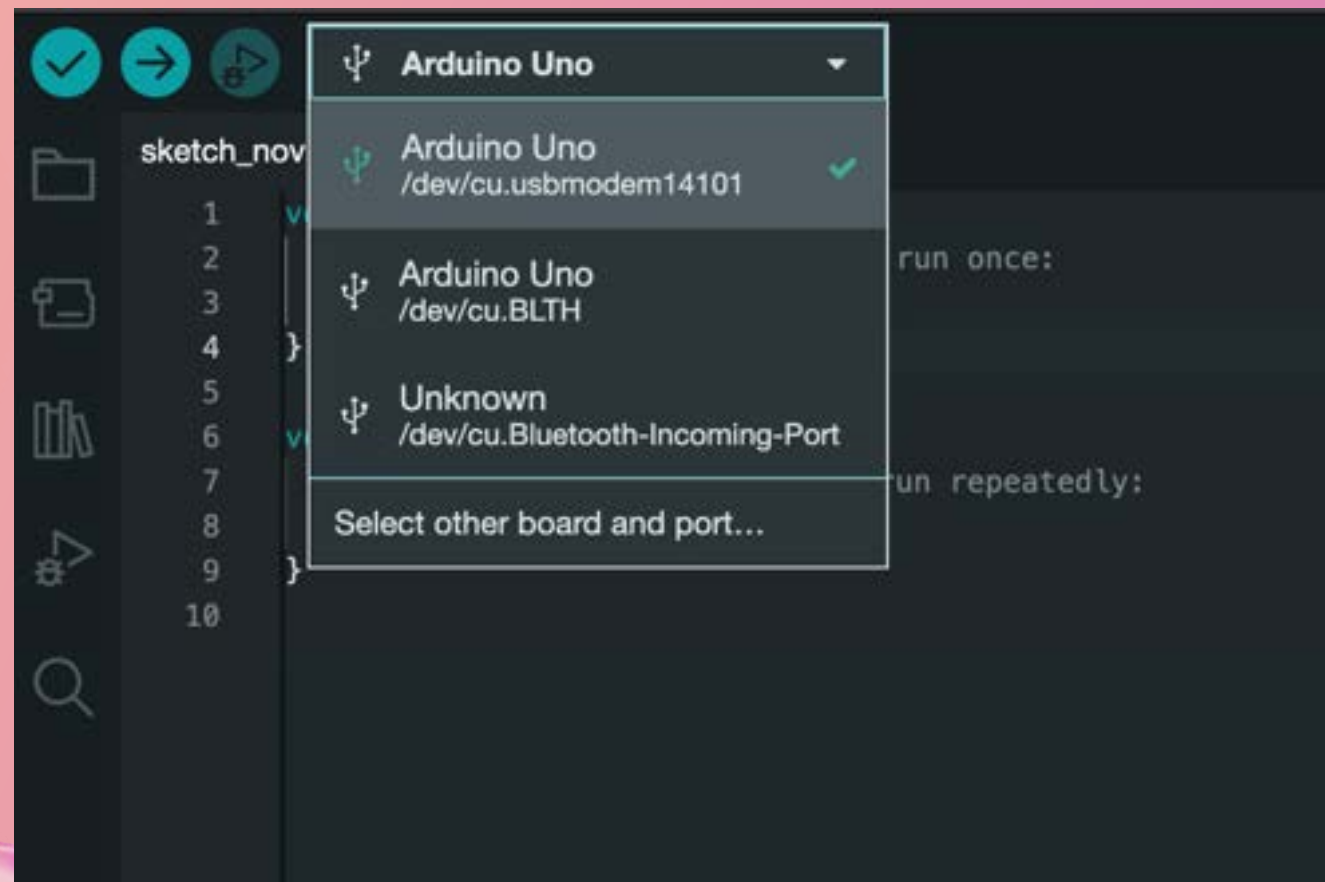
Arduino Uno

sketch_nov

Arduino Uno
/dev/cu.usbmodem14101

Arduino Uno
/dev/cu.BLTH

Unknown
/dev/cu.Bluetooth-Incoming-Port

Select other board and port…

1 v
2 run once:
3
4 }
5
6 v
7 run repeatedly:
8
9 }
10